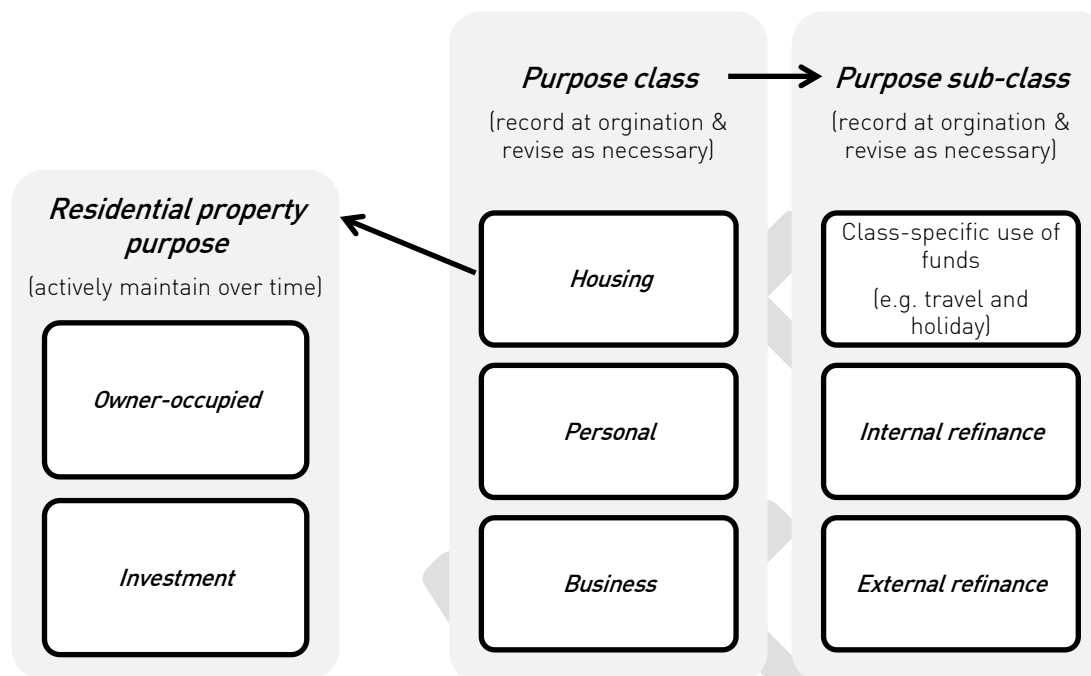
Purpose class

(record at orgination & revise as necessary)

Housing

Personal

Business

Purpose sub-class

(record at orgination & revise as necessary)

Class-specific use of funds

(e.g. travel and holiday)

Internal refinance

External refinance

Residential property purpose

(actively maintain over time)

Owner-occupied

Investment